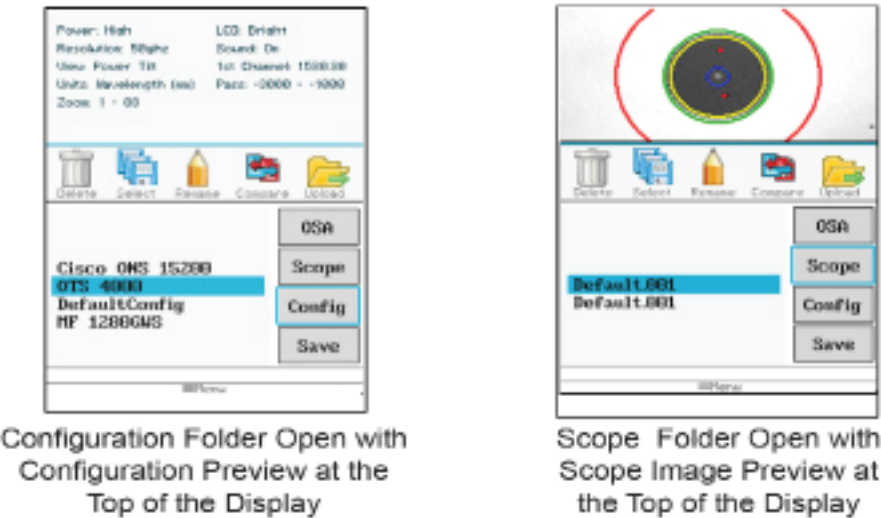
Power: High
Resolution: 50ghz
View: Power Tilt
Units: Wavelength (nm)
Zoom: 1 - 00

LCD: Bright
Sound: On
1st Channel: 1500.00
Pass: -0000 - -1000

Delete Select Rename Compare Upload

Cisco ONS 15200
OTS 4000
DefaultConfig
MF 1200GWS

OSA
Scope
Config
Save

Menu

Configuration Folder Open with Configuration Preview at the Top of the Display

Delete Select Rename Compare Upload

Default.001
Default.001

OSA
Scope
Config
Save

Menu

Scope Folder Open with Scope Image Preview at the Top of the Display